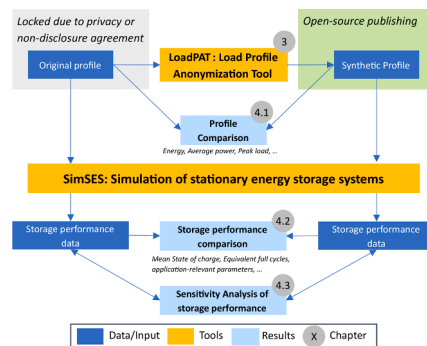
Locked due to privacy or non-disclosure agreement

Open-source publishing

Original profile

LoadPAT : Load Profile Anonymization Tool

3

Synthetic Profile

4.1

Profile Comparison

Energy, Average power, Peak load, ...

SimSES: Simulation of stationary energy storage systems

Storage performance data

4.2

Storage performance comparison

Storage performance data

Mean State of charge, Equivalent full cycles, application-relevant parameters, ...

4.3

Sensitivity Analysis of storage performance

| Data/Input | Tools | Results | X Chapter |